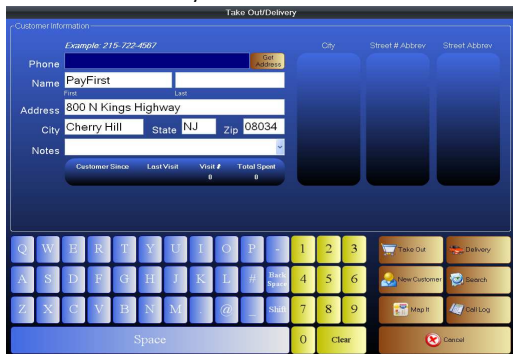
Take Out/Delivery

Customer Information

Example: 215-722-4567

Phone

Get Address

Name PayFirst

First Last

Address 800 N Kings Highway

City Cherry Hill State NJ Zip 08034

Notes

| Customer Since | Last Visit | Visit # | Total Spent |
|---|---|---|---|
| | | 0 | 0 |

City

Street # Abbrev

Street Abbrev

Q W E R T Y U I O P -

A S D F G H J K L # Back Space

Z X C V B N M . @ _ Shift

Space

1 2 3

4 5 6

7 8 9

0 Clear

Take Out

Delivery

New Customer

Search

Map It

Call Log

Cancel